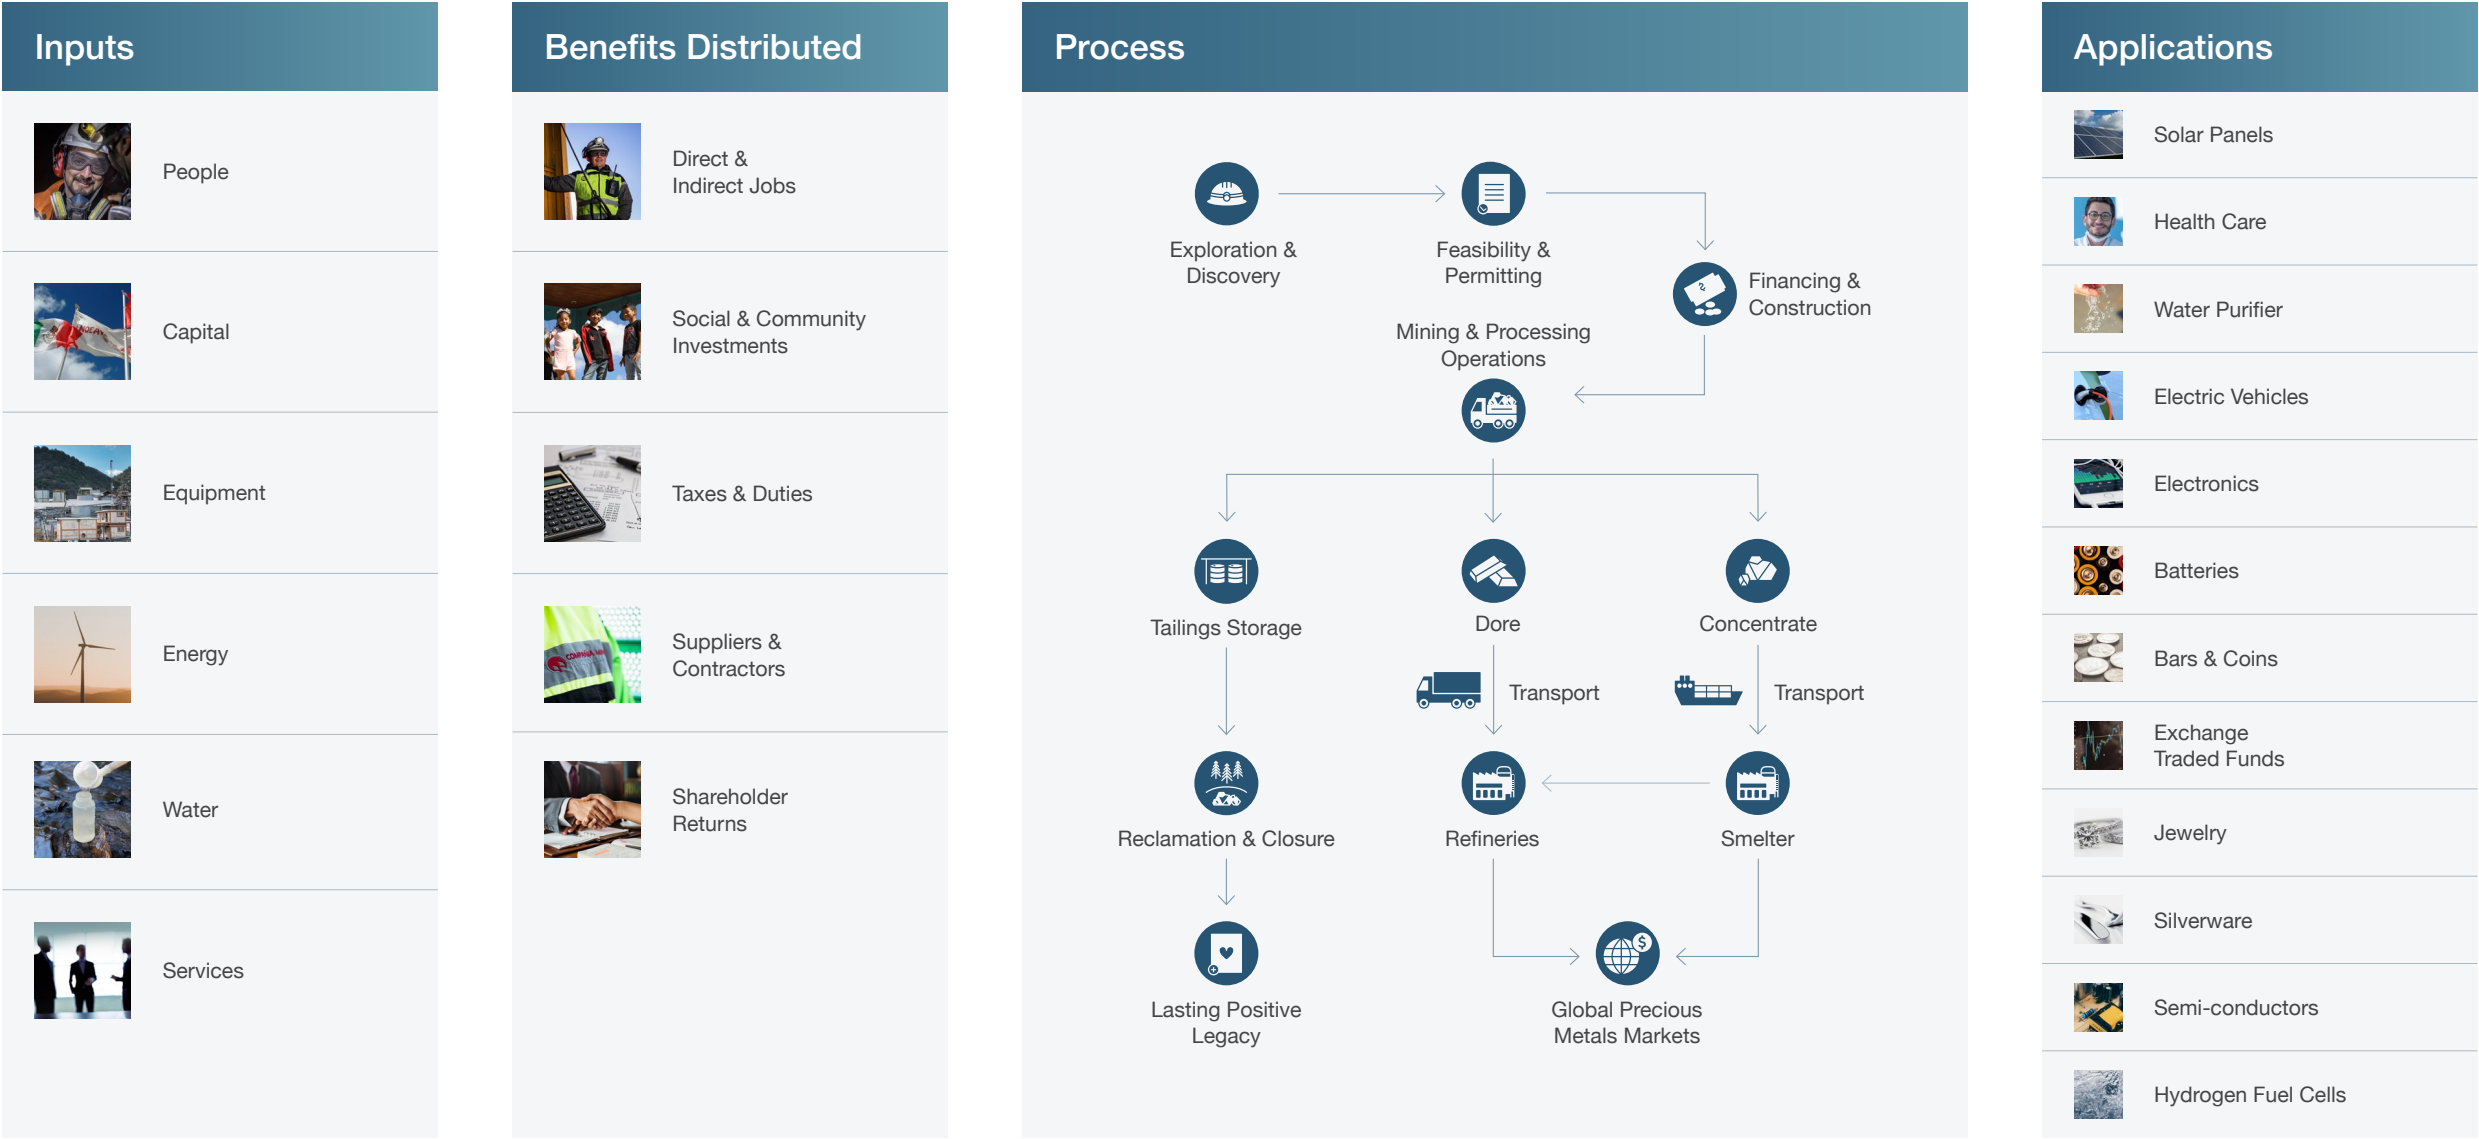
Inputs

People

Capital

Equipment

Energy

Water

Services

Benefits Distributed

Direct & Indirect Jobs

Social & Community Investments

Taxes & Duties

Suppliers & Contractors

Shareholder Returns

Process

Exploration & Discovery

Feasibility & Permitting

Financing & Construction

Mining & Processing Operations

Tailings Storage

Dore

Concentrate

Transport

Transport

Reclamation & Closure

Refineries

Smelter

Lasting Positive Legacy

Global Precious Metals Markets

Applications

Solar Panels

Health Care

Water Purifier

Electric Vehicles

Electronics

Batteries

Bars & Coins

Exchange Traded Funds

Jewelry

Silverware

Semi-conductors

Hydrogen Fuel Cells